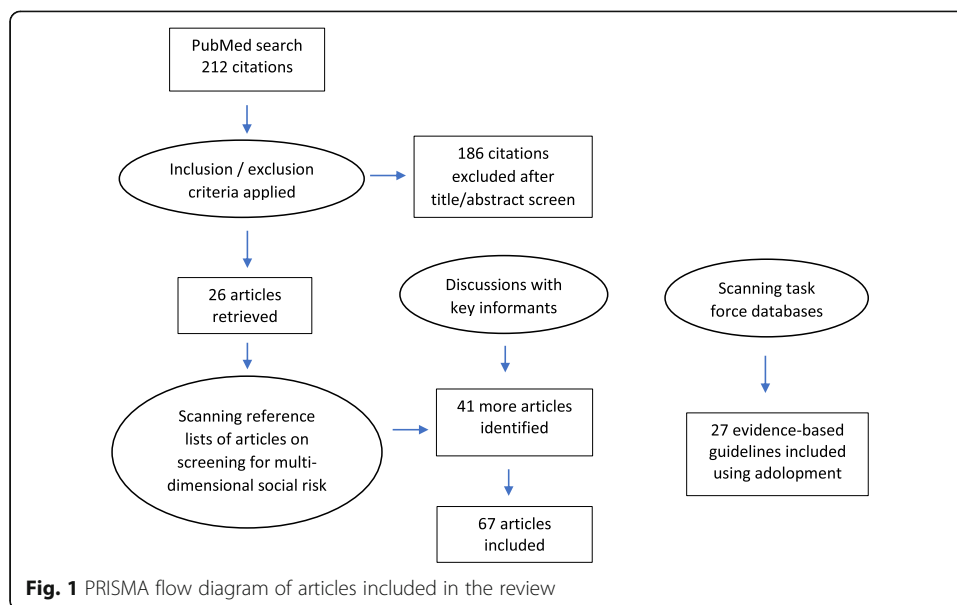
PubMed search
212 citations

Inclusion / exclusion criteria applied

186 citations excluded after title/abstract screen

26 articles retrieved

Discussions with key informants

Scanning task force databases

Scanning reference lists of articles on screening for multi-dimensional social risk

41 more articles identified

27 evidence-based guidelines included using adolopment

67 articles included

**Fig. 1** PRISMA flow diagram of articles included in the review